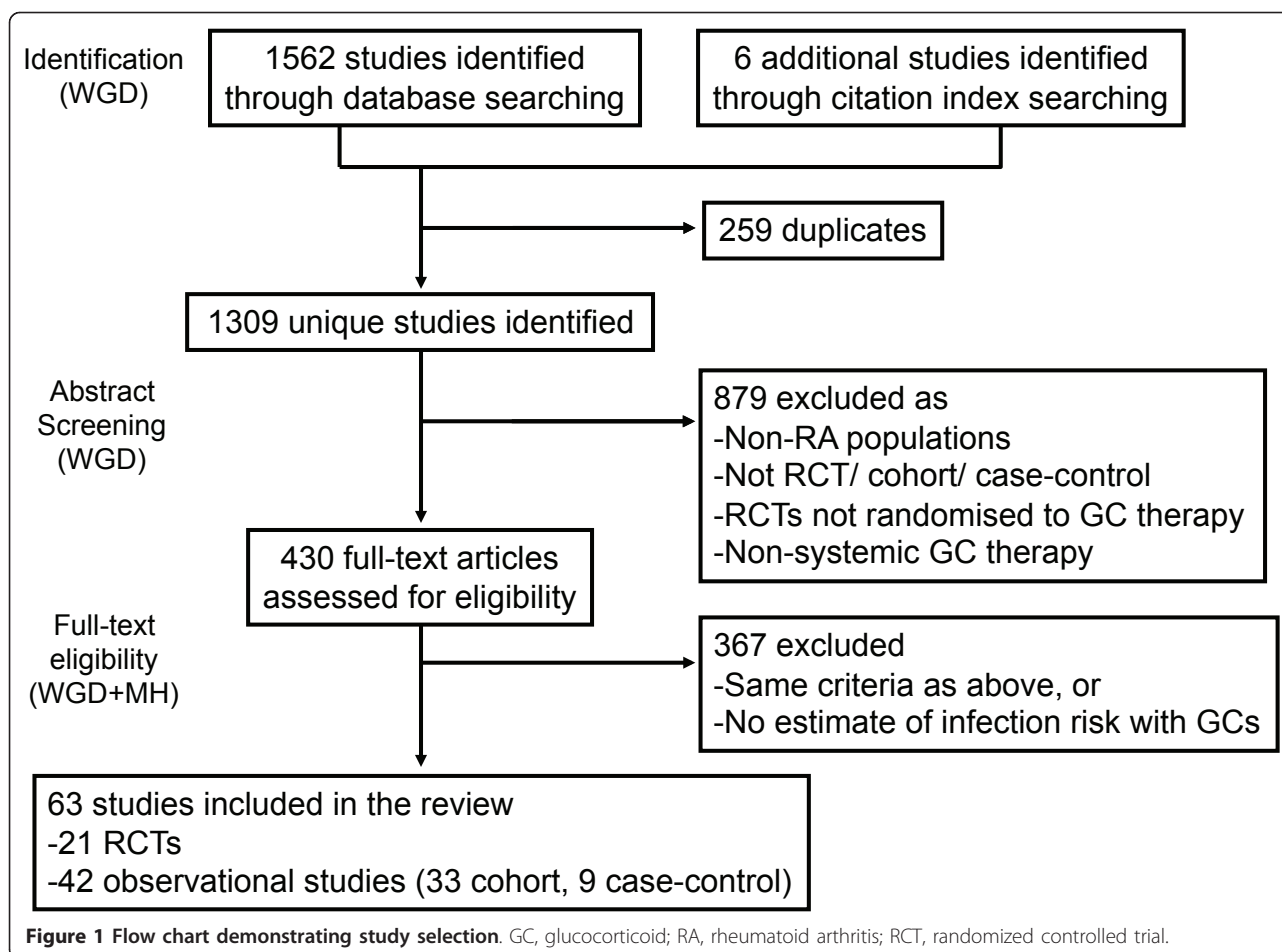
Identification (WGD)

1562 studies identified through database searching

6 additional studies identified through citation index searching

259 duplicates

1309 unique studies identified

Abstract Screening (WGD)

879 excluded as
-Non-RA populations
-Not RCT/ cohort/ case-control
-RCTs not randomised to GC therapy
-Non-systemic GC therapy

430 full-text articles assessed for eligibility

Full-text eligibility (WGD+MH)

367 excluded
-Same criteria as above, or
-No estimate of infection risk with GCs

63 studies included in the review
-21 RCTs
-42 observational studies (33 cohort, 9 case-control)

Figure 1 Flow chart demonstrating study selection. GC, glucocorticoid; RA, rheumatoid arthritis; RCT, randomized controlled trial.